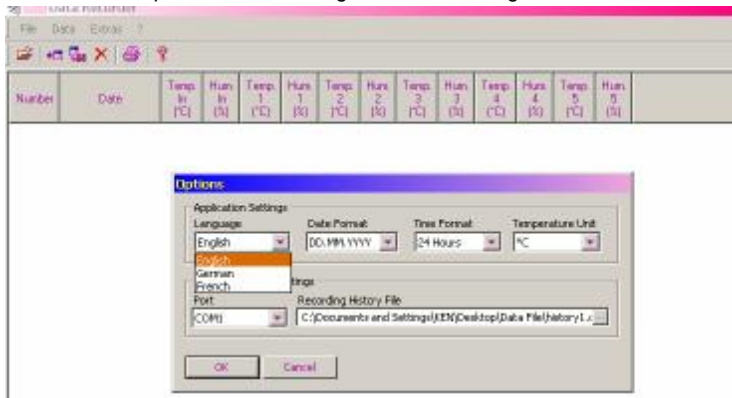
Data Recorder

File Data Extras ?

| Number | Date | Temp. In [°C] | Hum. In [%] | Temp. 1 [°C] | Hum. 1 [%] | Temp. 2 [°C] | Hum. 2 [%] | Temp. 3 [°C] | Hum. 3 [%] | Temp. 4 [°C] | Hum. 4 [%] | Temp. 5 [°C] | Hum. 5 [%] |
|---|---|---|---|---|---|---|---|---|---|---|---|---|---|

Options

Application Settings

Language
English
English
German
French

Date Format
DD.MM.YYYY

Time Format
24 Hours

Temperature Unit
°C

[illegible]ttings

Port
COM1

Recording History File
C:\Documents and Settings\KEN\Desktop\Data File\history1.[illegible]

OK

Cancel